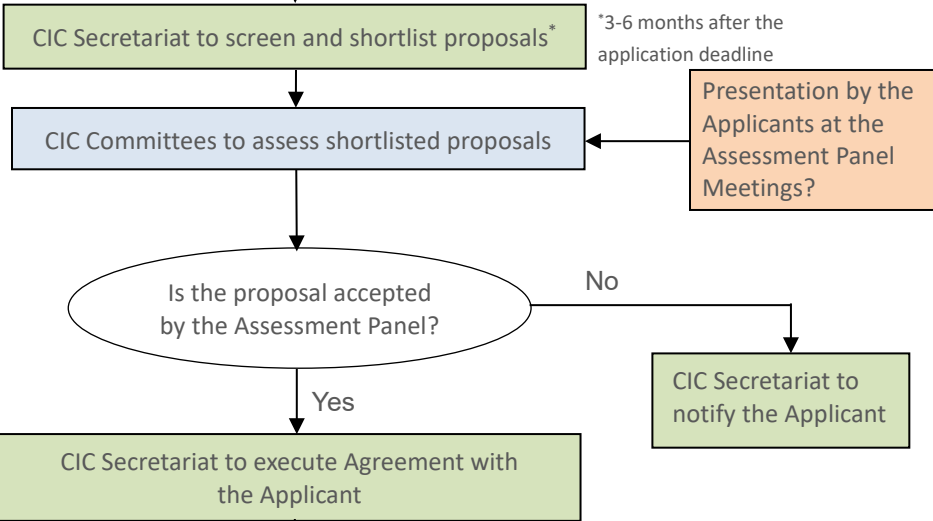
CIC Secretariat to screen and shortlist proposals*

*3-6 months after the application deadline

CIC Committees to assess shortlisted proposals

Presentation by the Applicants at the Assessment Panel Meetings?

Is the proposal accepted by the Assessment Panel?

No

CIC Secretariat to notify the Applicant

Yes

CIC Secretariat to execute Agreement with the Applicant